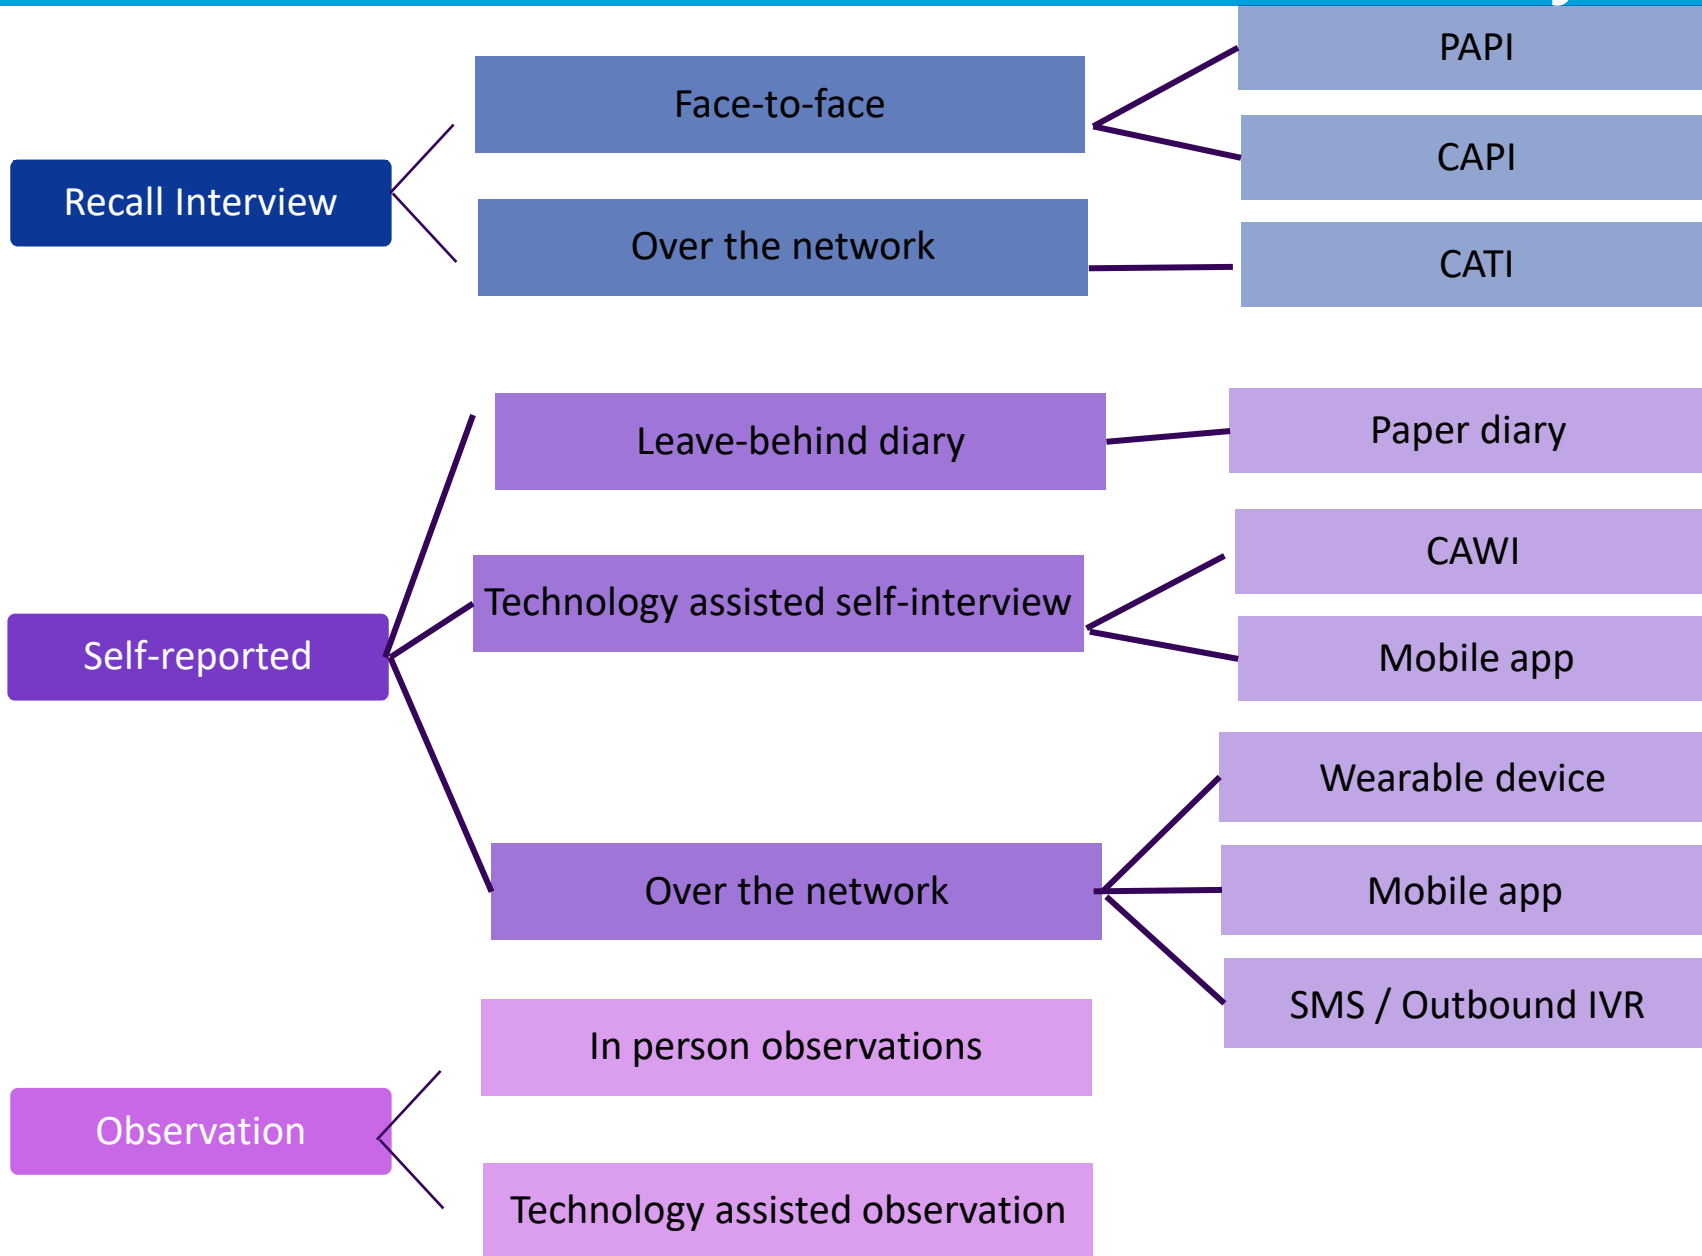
Recall Interview

Face-to-face

PAPI

CAPI

Over the network

CATI

Self-reported

Leave-behind diary

Paper diary

Technology assisted self-interview

CAWI

Mobile app

Over the network

Wearable device

Mobile app

SMS / Outbound IVR

Observation

In person observations

Technology assisted observation